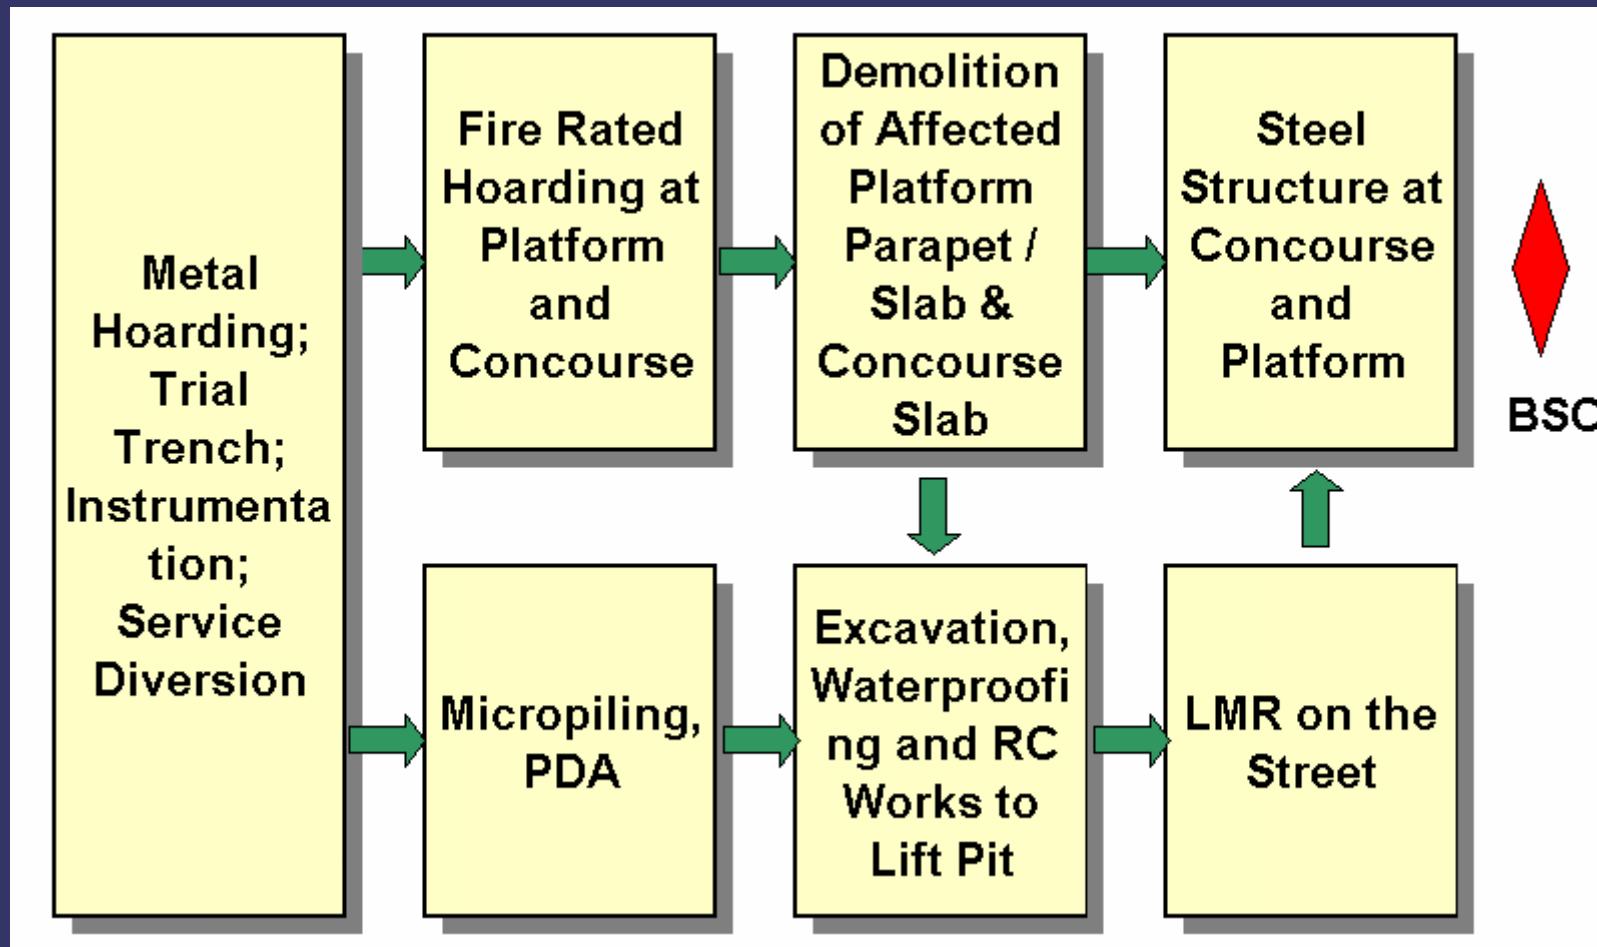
Metal Hoarding; Trial Trench; Instrumentation; Service Diversion

Fire Rated Hoarding at Platform and Concourse

Demolition of Affected Platform Parapet / Slab & Concourse Slab

Steel Structure at Concourse and Platform

BSC

Micropiling, PDA

Excavation, Waterproofing and RC Works to Lift Pit

LMR on the Street